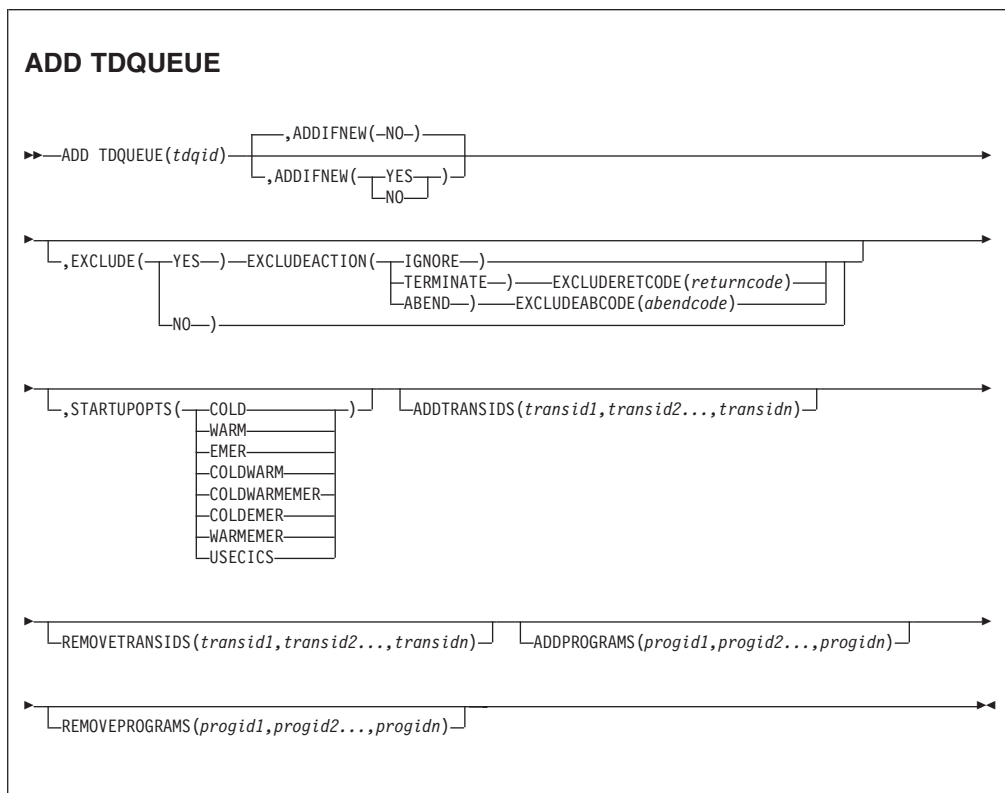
ADD TDQUEUE

ADD TDQUEUE(*tdqid*) ,ADDIFNEW(NO) ,ADDIFNEW( YES ) NO

,EXCLUDE( YES ) EXCLUDEACTION( IGNORE ) TERMINATE ) EXCLUDERETCODE(*returncode*) ABEND ) EXCLUDEABCODE(*abendcode*) NO )

,STARTUPOPTS( COLD ) WARM EMER COLDWARM COLDWARMEMER COLDEMER WARMEMER USECICS ADDTRANSIDS(*transid1*,*transid2...*,*transidn*)

REMOVETRANSIDS(*transid1*,*transid2...*,*transidn*) ADDPROGRAMS(*progid1*,*progid2...*,*progidn*)

REMOVEPROGRAMS(*progid1*,*progid2...*,*progidn*)